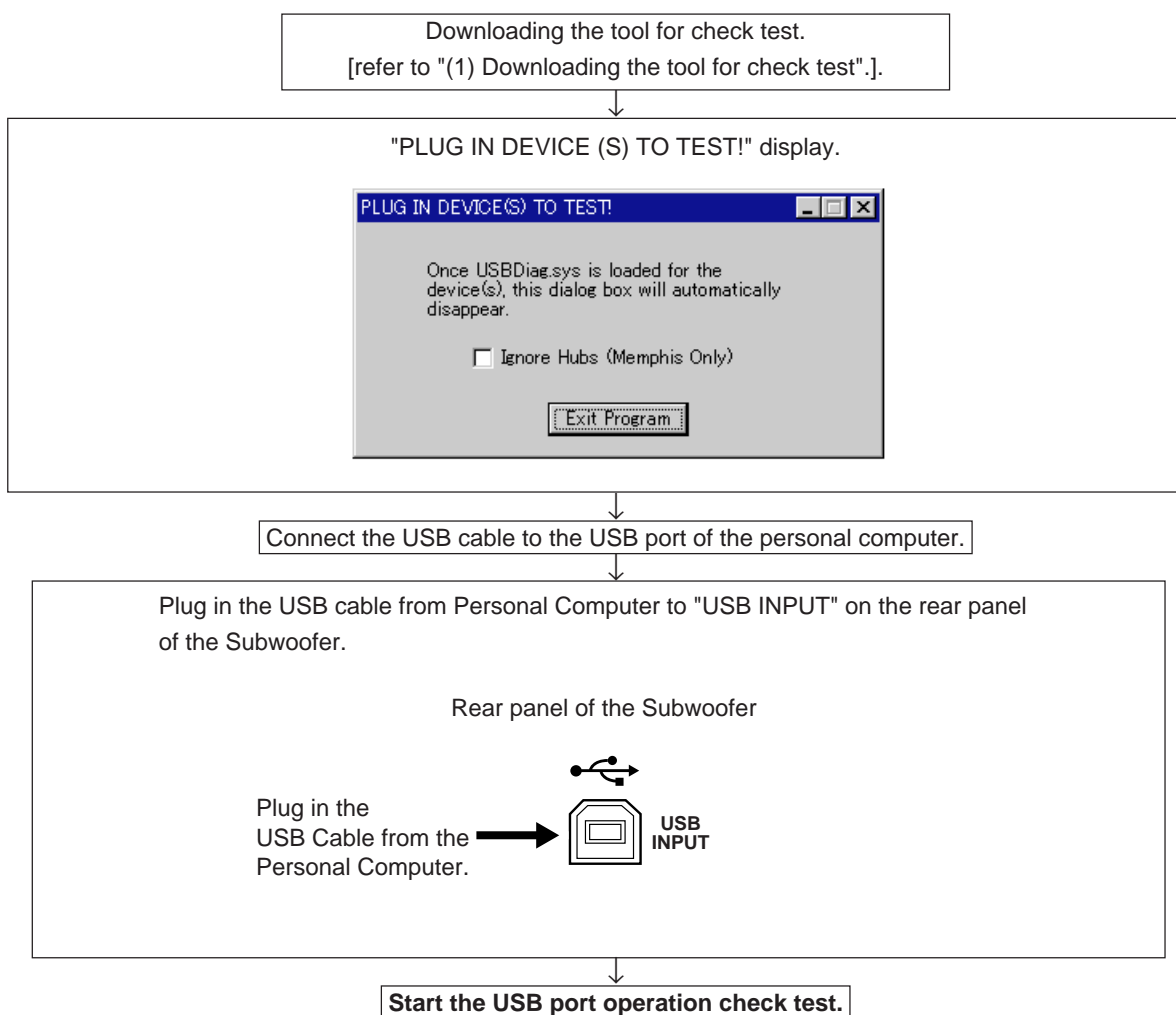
Downloading the tool for check test.
[refer to "(1) Downloading the tool for check test".].

"PLUG IN DEVICE (S) TO TEST!" display.

PLUG IN DEVICE(S) TO TEST!

Once USBDiag.sys is loaded for the device(s), this dialog box will automatically disappear.

Ignore Hubs (Memphis Only)

Exit Program

Connect the USB cable to the USB port of the personal computer.

Plug in the USB cable from Personal Computer to "USB INPUT" on the rear panel of the Subwoofer.

Rear panel of the Subwoofer

Plug in the USB Cable from the Personal Computer.

USB INPUT

Start the USB port operation check test.